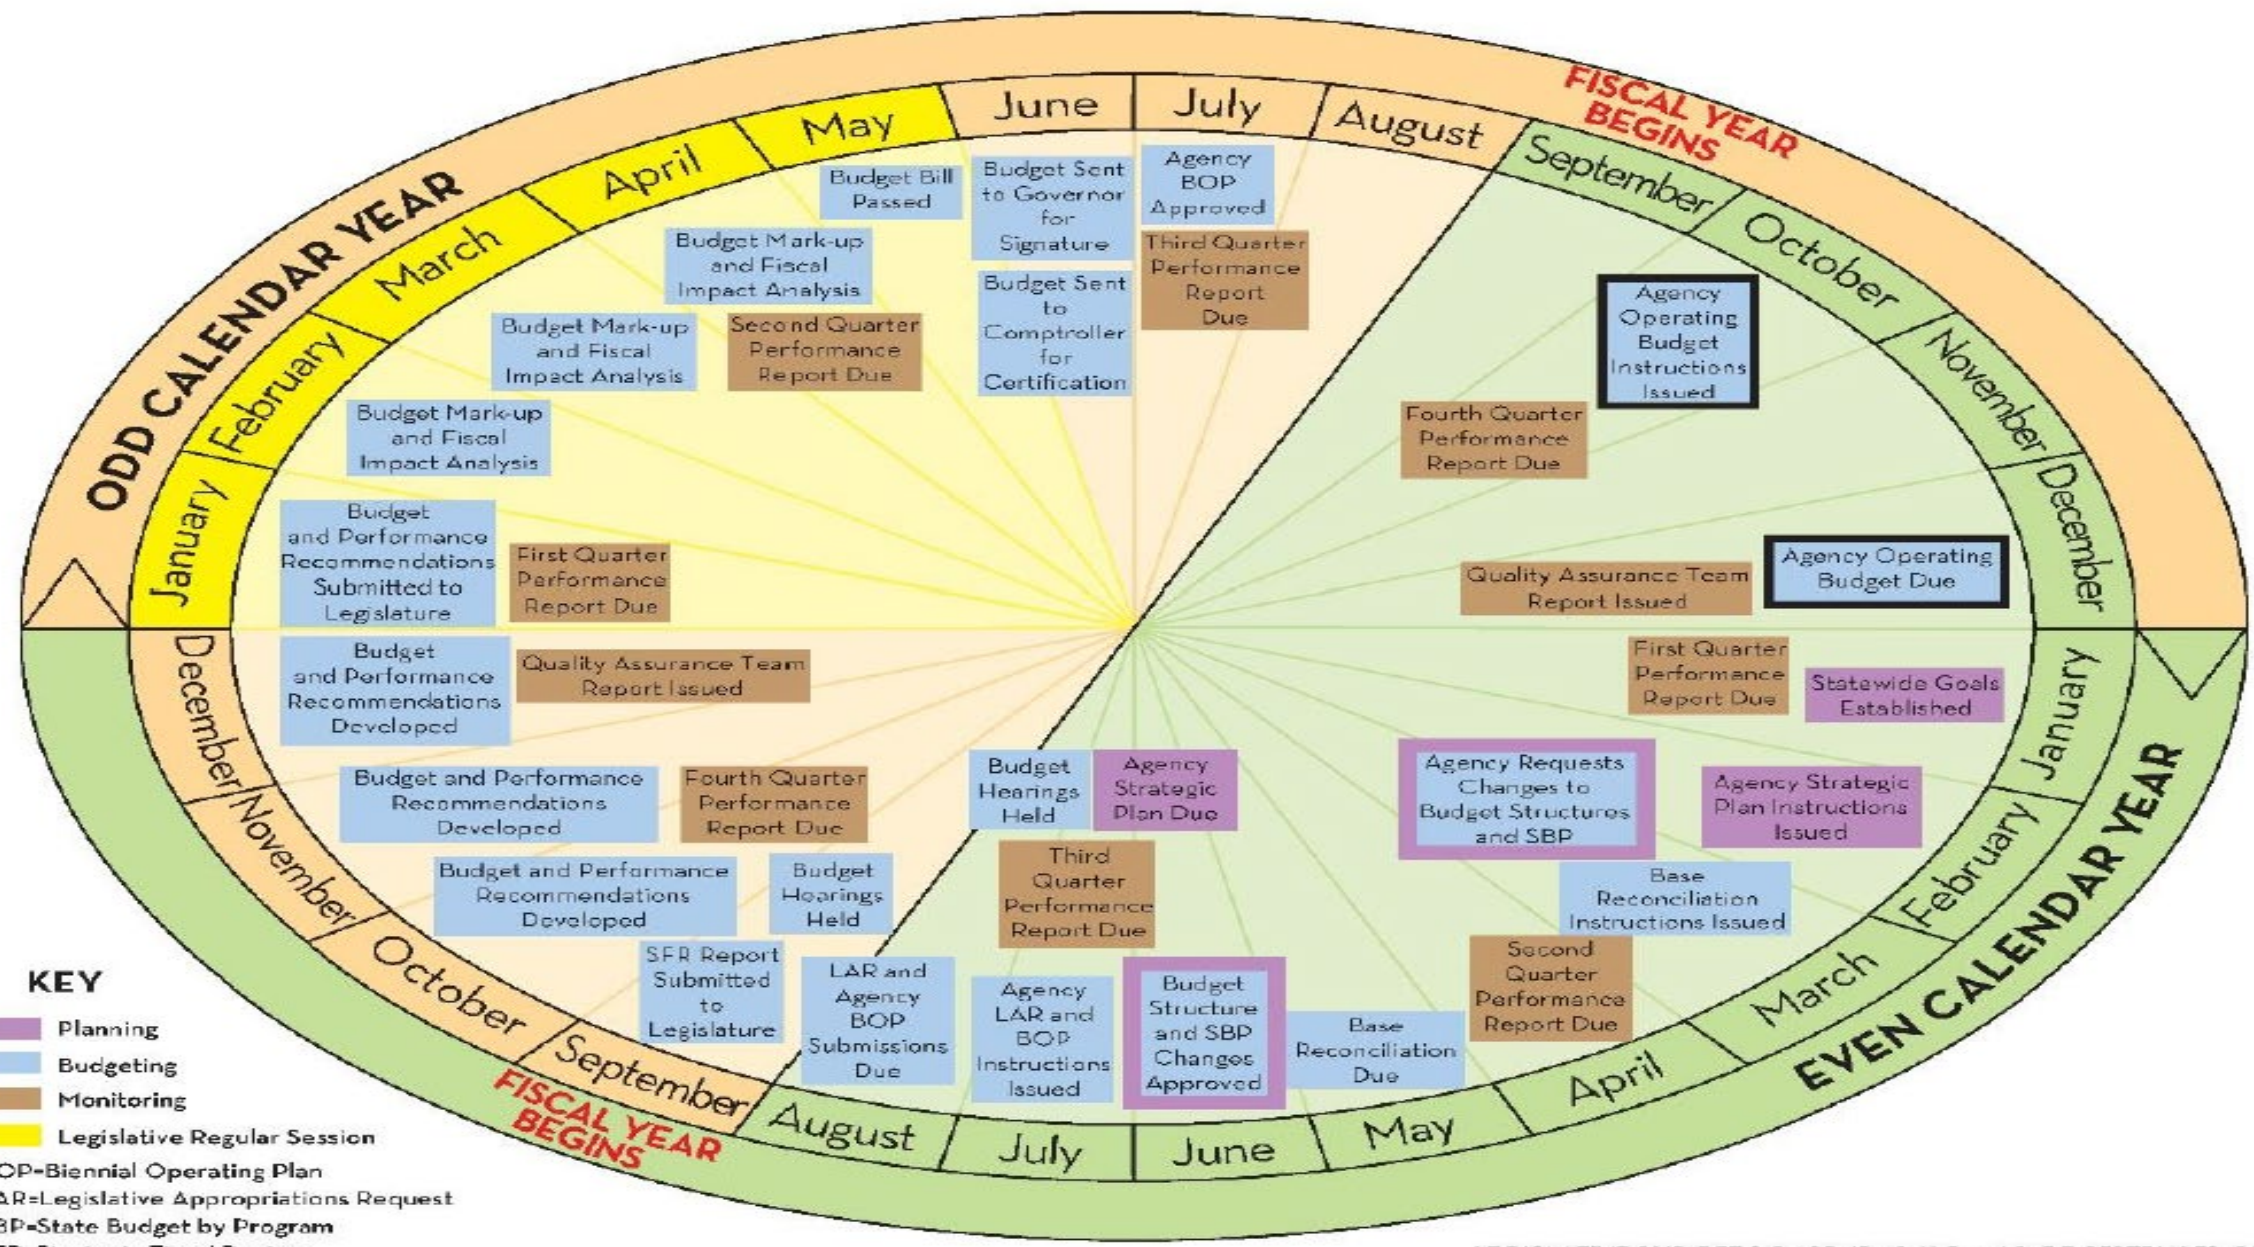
ODD CALENDAR YEAR

January

February

March

April

May

June

July

August

FISCAL YEAR BEGINS

September

October

November

December

Budget Bill Passed

Budget Sent to Governor for Signature

Agency BOP Approved

Budget Mark-up and Fiscal Impact Analysis

Third Quarter Performance Report Due

Budget Sent to Comptroller for Certification

Budget Mark-up and Fiscal Impact Analysis

Second Quarter Performance Report Due

Agency Operating Budget Instructions Issued

Budget Mark-up and Fiscal Impact Analysis

Fourth Quarter Performance Report Due

Budget and Performance Recommendations Submitted to Legislature

First Quarter Performance Report Due

Quality Assurance Team Report Issued

Agency Operating Budget Due

December

Budget and Performance Recommendations Developed

Quality Assurance Team Report Issued

First Quarter Performance Report Due

Statewide Goals Established

January

November

Budget and Performance Recommendations Developed

Fourth Quarter Performance Report Due

Budget Hearings Held

Agency Strategic Plan Due

Agency Requests Changes to Budget Structures and SBP

Agency Strategic Plan Instructions Issued

February

Budget and Performance Recommendations Developed

Budget Hearings Held

Third Quarter Performance Report Due

Base Reconciliation Instructions Issued

October

SFR Report Submitted to Legislature

LAR and Agency BOP Submissions Due

Agency LAR and BOP Instructions Issued

Budget Structure and SBP Changes Approved

Base Reconciliation Due

Second Quarter Performance Report Due

March

EVEN CALENDAR YEAR

September

FISCAL YEAR BEGINS

August

July

June

May

April

KEY

Planning

Budgeting

Monitoring

Legislative Regular Session

OP=Biennial Operating Plan

AR=Legislative Appropriations Request

BP=State Budget by Program